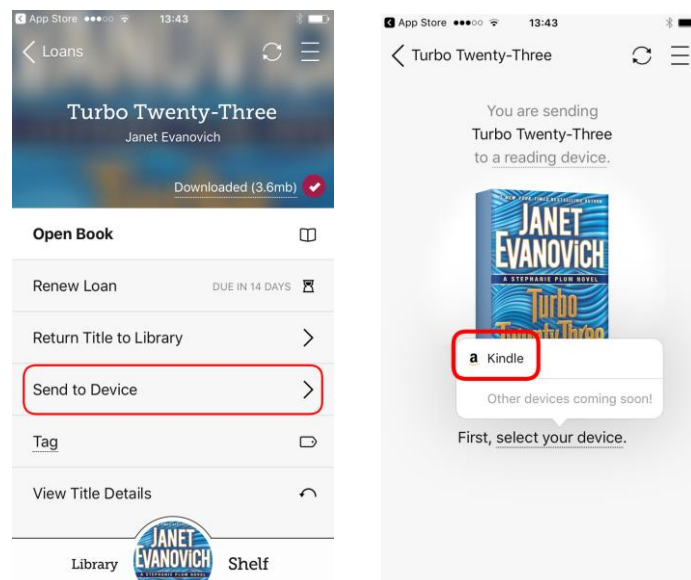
App Store ●●●○○ 13:43

Loans

Turbo Twenty-Three

Janet Evanovich

Downloaded (3.6mb)

Open Book

Renew Loan DUE IN 14 DAYS

Return Title to Library

Send to Device

Tag

View Title Details

Library JANET EVANOVICH Shelf

App Store ●●●○○ 13:43

Turbo Twenty-Three

You are sending Turbo Twenty-Three to a reading device.

#1 NEW YORK TIMES BESTSELLING AUTHOR JANET EVANOVICH A STEPHANIE PLUM NOVEL Turbo Twenty-Three

a Kindle

Other devices coming soon!

First, select your device.